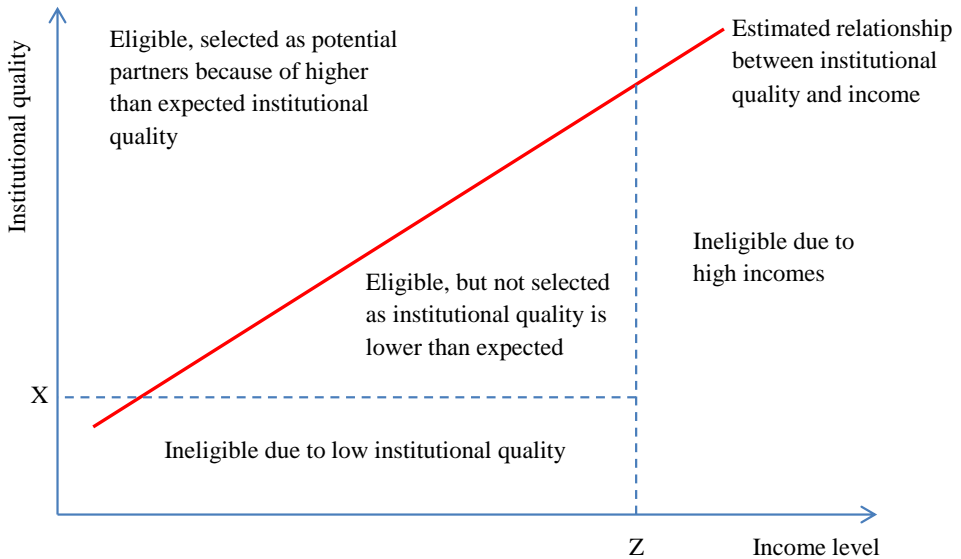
Institutional quality

Eligible, selected as potential partners because of higher than expected institutional quality

Estimated relationship between institutional quality and income

Ineligible due to high incomes

Eligible, but not selected as institutional quality is lower than expected

X

Ineligible due to low institutional quality

Z

Income level